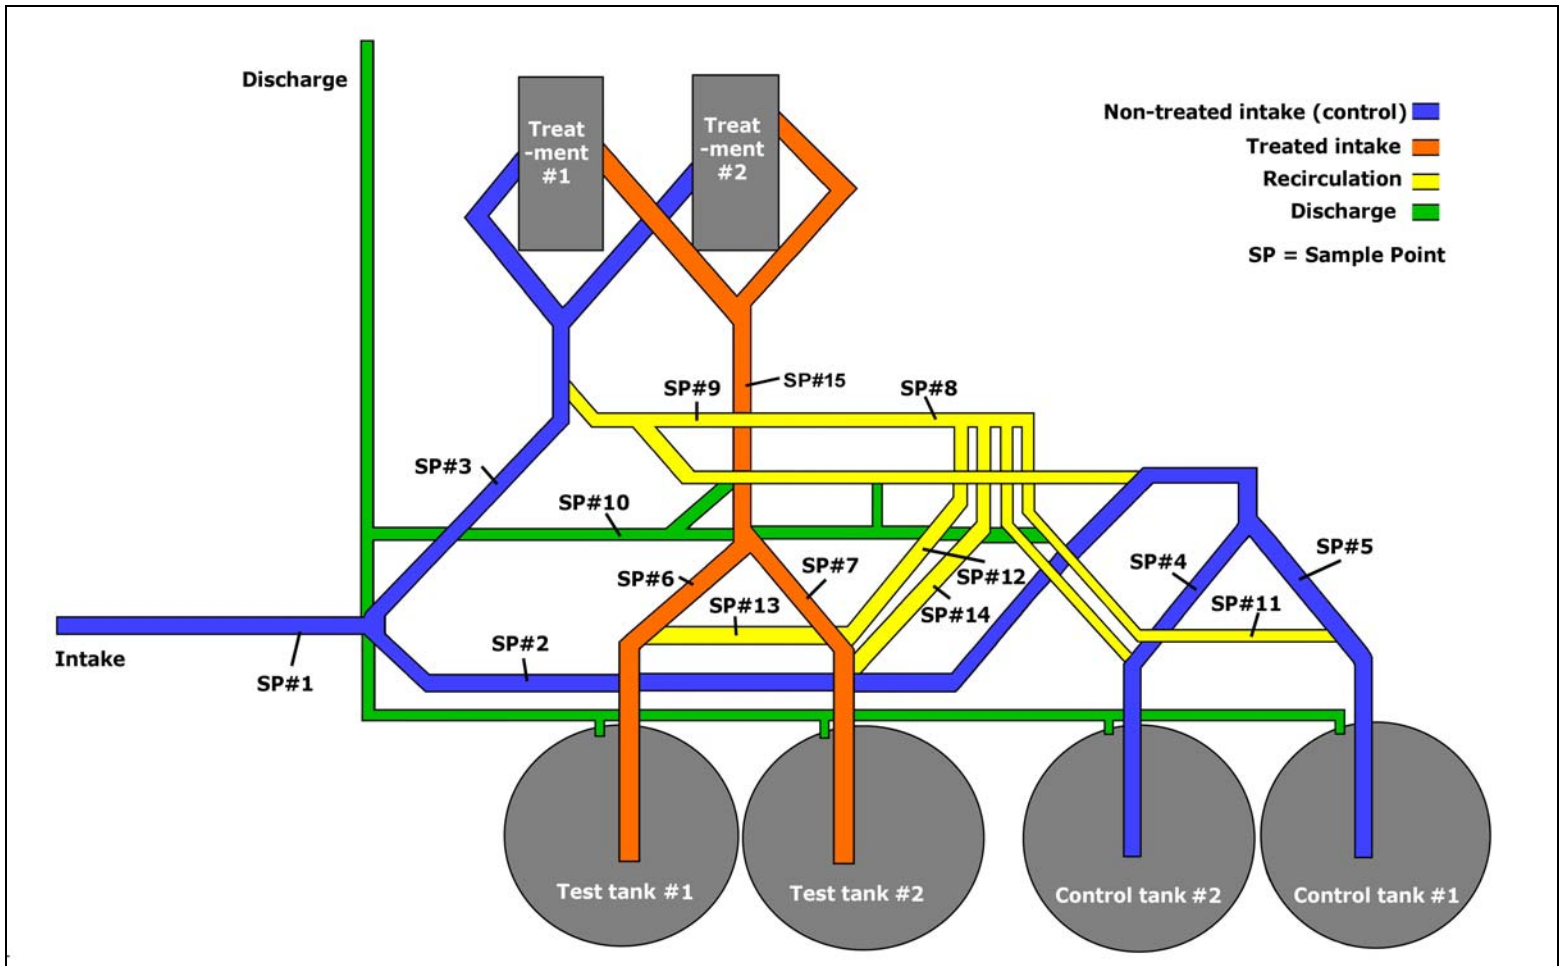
Discharge

Treatment #1

Treatment #2

Non-treated intake (control)
Treated intake
Recirculation
Discharge

SP = Sample Point

SP#9
SP#15
SP#8
SP#3
SP#10
SP#4
SP#5
SP#6
SP#7
SP#12
SP#13
SP#14
SP#11
SP#2
Intake
SP#1

Test tank #1
Test tank #2
Control tank #2
Control tank #1